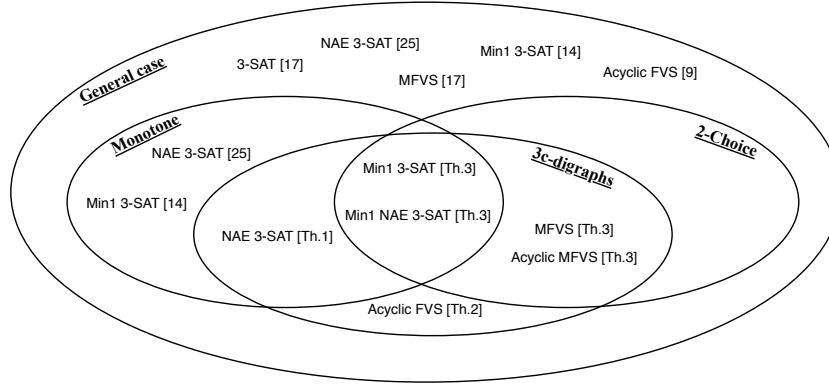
General case

3-SAT [17]

NAE 3-SAT [25]

MFVS [17]

Min1 3-SAT [14]

Acyclic FVS [9]

Monotone

NAE 3-SAT [25]

Min1 3-SAT [14]

NAE 3-SAT [Th.1]

Min1 3-SAT [Th.3]

Min1 NAE 3-SAT [Th.3]

3c-digraphs

2-Choice

MFVS [Th.3]

Acyclic MFVS [Th.3]

Acyclic FVS [Th.2]